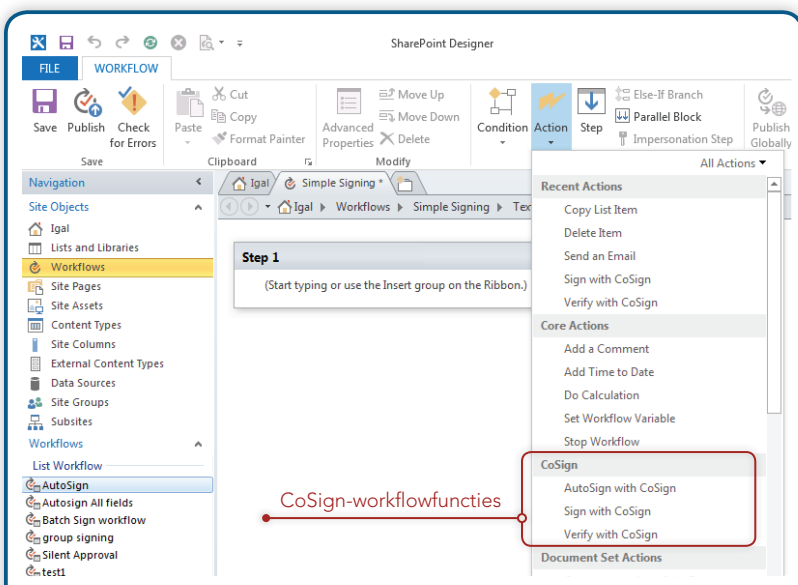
SharePoint Designer

FILE WORKFLOW

Save Publish Check for Errors
Save

Paste Cut Copy Format Painter
Clipboard

Advanced Properties Move Up Move Down Delete
Modify

Condition Action Step Else-If Branch Parallel Block Impersonation Step Publish Globally

Navigation
Site Objects
Igal
Lists and Libraries
Workflows
Site Pages
Site Assets
Content Types
Site Columns
External Content Types
Data Sources
Site Groups
Subsites
Workflows
List Workflow
AutoSign
Autosign All fields
Batch Sign workflow
group signing
Silent Approval
test1

Igal Simple Signing *
Igal ▸ Workflows ▸ Simple Signing ▸ Tex

Step 1
(Start typing or use the Insert group on the Ribbon.)

All Actions ▾
Recent Actions
Copy List Item
Delete Item
Send an Email
Sign with CoSign
Verify with CoSign
Core Actions
Add a Comment
Add Time to Date
Do Calculation
Set Workflow Variable
Stop Workflow
CoSign
AutoSign with CoSign
Sign with CoSign
Verify with CoSign
Document Set Actions

CoSign-workflowfuncties